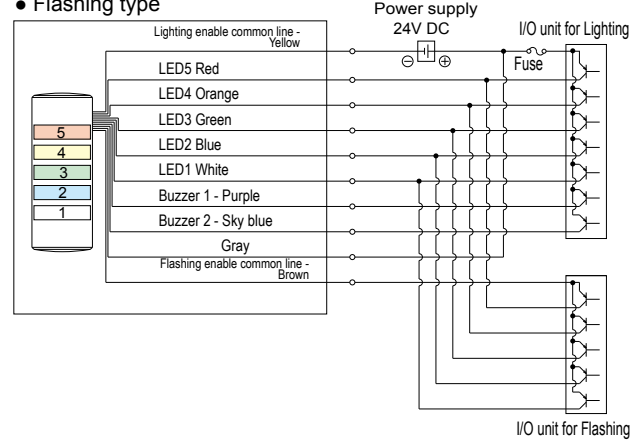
● Flashing type

Power supply
24V DC

I/O unit for Lighting

Lighting enable common line - Yellow

LED5 Red

Fuse

LED4 Orange

LED3 Green

LED2 Blue

LED1 White

Buzzer 1 - Purple

Buzzer 2 - Sky blue

Gray

Flashing enable common line - Brown

5
4
3
2
1

I/O unit for Flashing